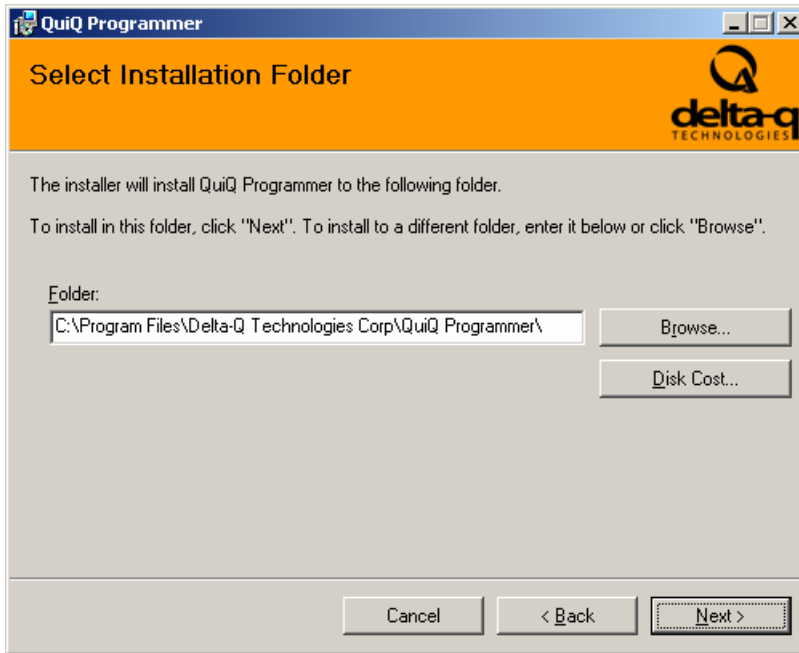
QuiQ Programmer

Select Installation Folder

delta-q TECHNOLOGIES

The installer will install QuiQ Programmer to the following folder.

To install in this folder, click "Next". To install to a different folder, enter it below or click "Browse".

Folder:

C:\Program Files\Delta-Q Technologies Corp\QuiQ Programmer\

Browse...

Disk Cost...

Cancel

< Back

Next >